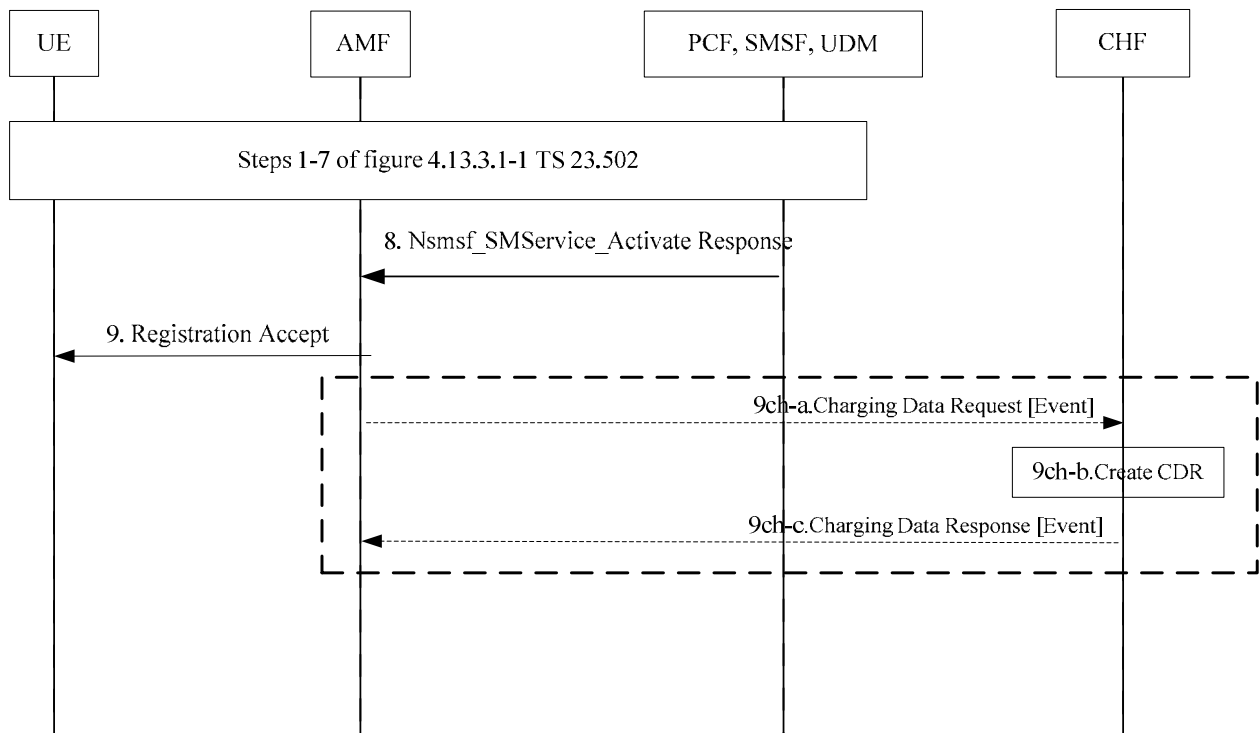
UE

AMF

PCF, SMSF, UDM

CHF

Steps 1-7 of figure 4.13.3.1-1 TS 23.502

8. Nsmsf_SMService_Activate Response

9. Registration Accept

9ch-a.Charging Data Request [Event]

9ch-b.Create CDR

9ch-c.Charging Data Response [Event]